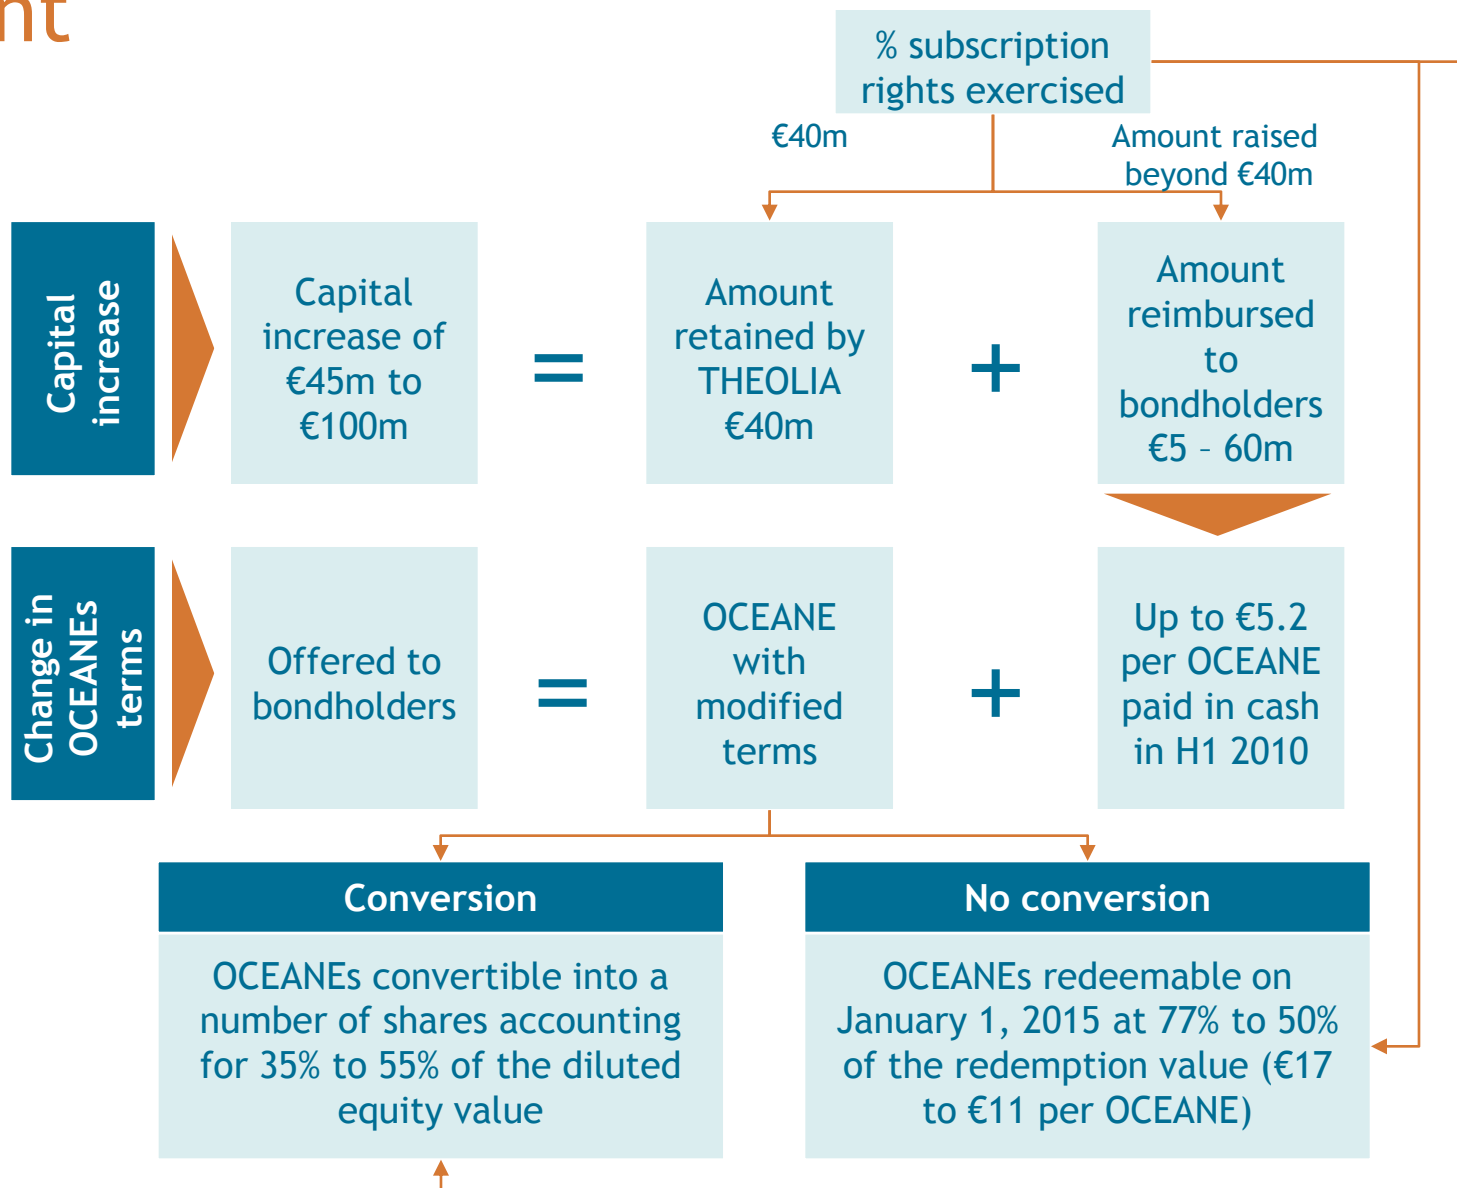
nt

% subscription rights exercised

€40m

Amount raised beyond €40m

Capital increase

Capital increase of €45m to €100m

=

Amount retained by THEOLIA €40m

+

Amount reimbursed to bondholders €5 – 60m

Change in OCEANEs terms

Offered to bondholders

=

OCEANE with modified terms

+

Up to €5.2 per OCEANE paid in cash in H1 2010

Conversion

OCEANEs convertible into a number of shares accounting for 35% to 55% of the diluted equity value

No conversion

OCEANEs redeemable on January 1, 2015 at 77% to 50% of the redemption value (€17 to €11 per OCEANE)